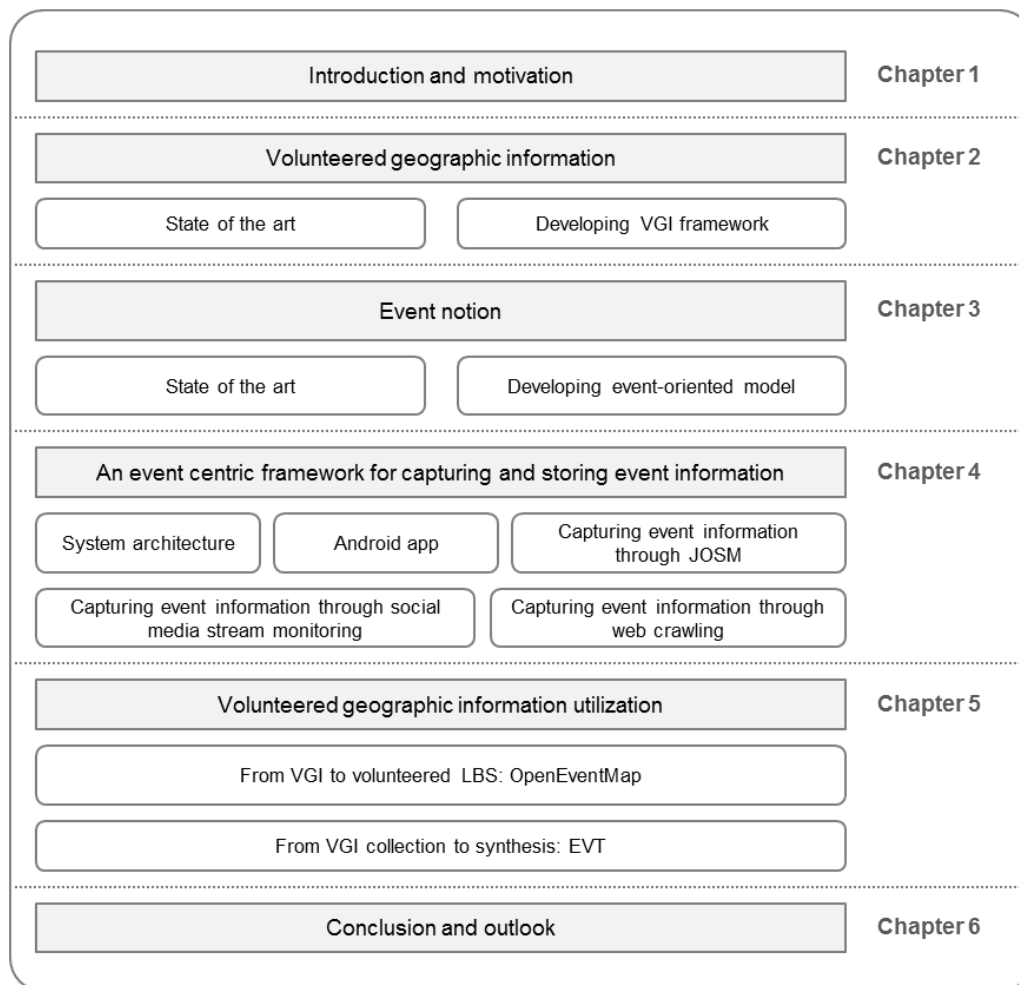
Introduction and motivation

Chapter 1

Volunteered geographic information

Chapter 2

State of the art

Developing VGI framework

Event notion

Chapter 3

State of the art

Developing event-oriented model

An event centric framework for capturing and storing event information

Chapter 4

System architecture

Android app

Capturing event information through JOSM

Capturing event information through social media stream monitoring

Capturing event information through web crawling

Volunteered geographic information utilization

Chapter 5

From VGI to volunteered LBS: OpenEventMap

From VGI collection to synthesis: EVT

Conclusion and outlook

Chapter 6